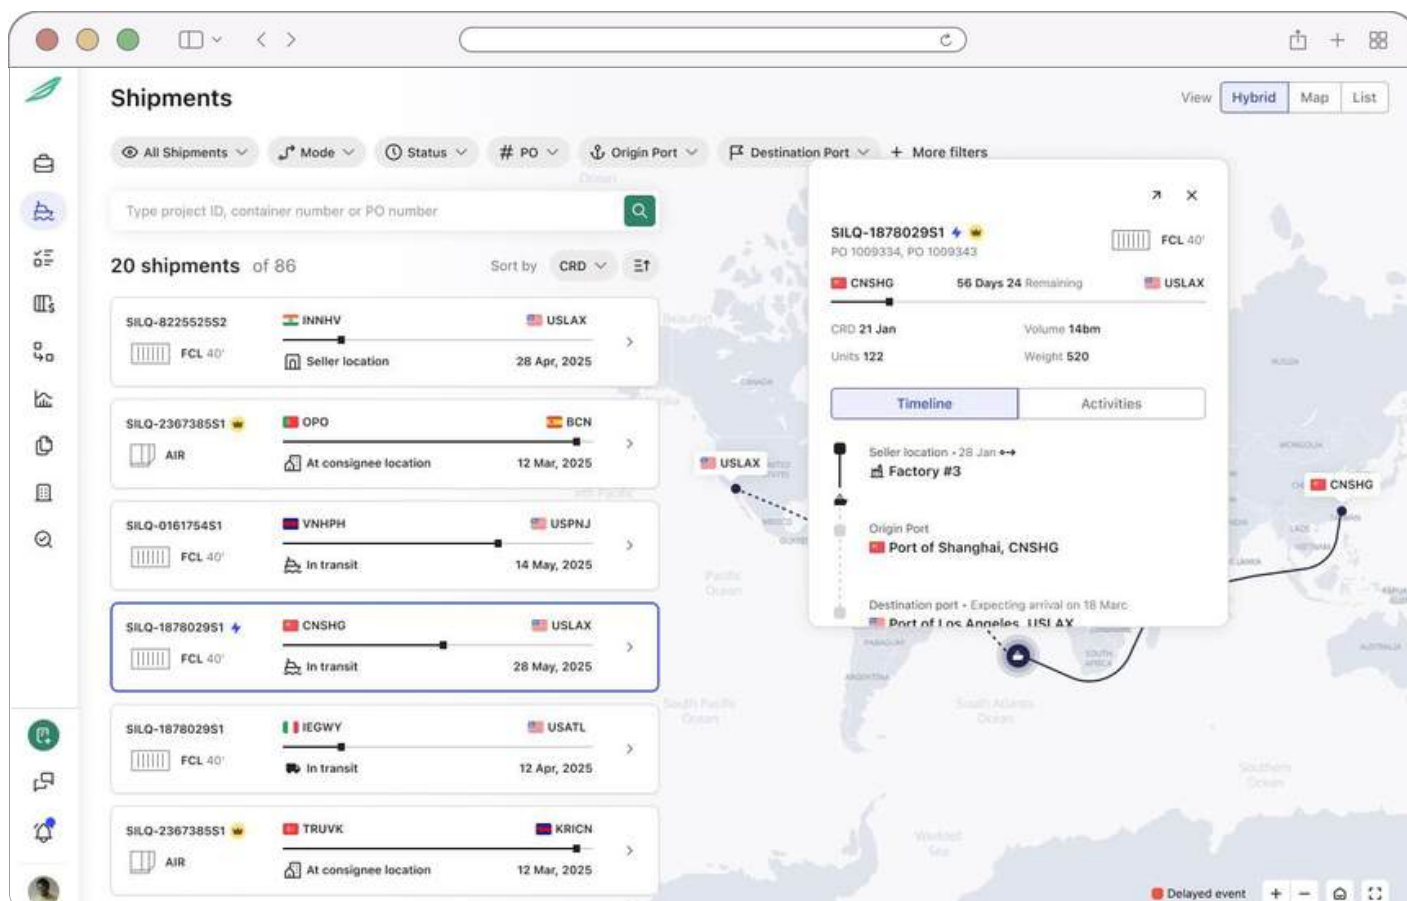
Shipments

View Hybrid Map List

All Shipments Mode Status # PO Origin Port Destination Port + More filters

Type project ID, container number or PO number

20 shipments of 86

Sort by CRD

SILQ-8225525S2 FCL 40' INNHV USLAX Seller location 28 Apr, 2025

SILQ-2367385S1 AIR OPO BCN At consignee location 12 Mar, 2025

SILQ-0161754S1 FCL 40' VNHPH USPNJ In transit 14 May, 2025

SILQ-1878029S1 FCL 40' CNSHG USLAX In transit 28 May, 2025

SILQ-1878029S1 FCL 40' IEGWY USATL In transit 12 Apr, 2025

SILQ-2367385S1 AIR TRUVK KRICN At consignee location 12 Mar, 2025

SILQ-1878029S1
PO 1009334, PO 1009343
FCL 40'
CNSHG 56 Days 24 Remaining USLAX
CRD 21 Jan Volume 14bm
Units 122 Weight 520

Timeline Activities

Seller location • 28 Jan
Factory #3
Origin Port
Port of Shanghai, CNSHG
Destination port • Expecting arrival on 18 Marc
Port of Los Angeles, USLAX

USLAX
CNSHG

Delayed event